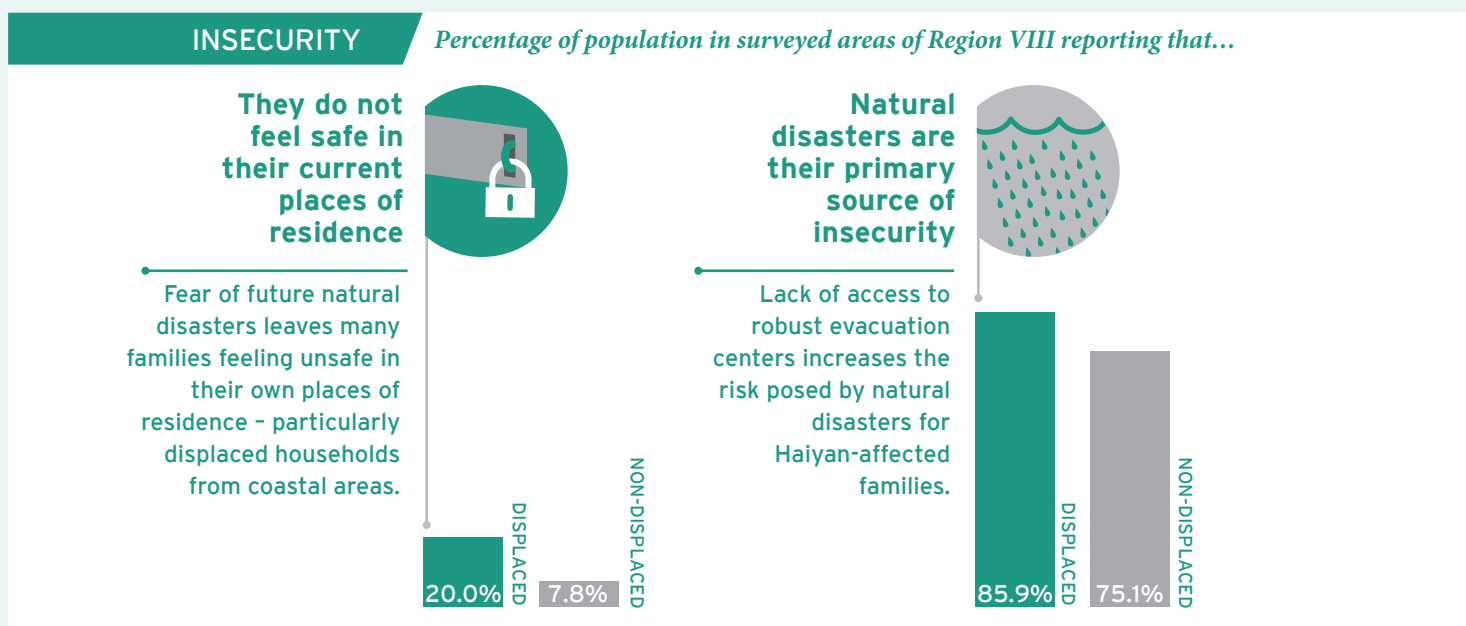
INSECURITY

*Percentage of population in surveyed areas of Region VIII reporting that…*

They do not feel safe in their current places of residence

Fear of future natural disasters leaves many families feeling unsafe in their own places of residence – particularly displaced households from coastal areas.

20.0%
DISPLACED

7.8%
NON-DISPLACED

Natural disasters are their primary source of insecurity

Lack of access to robust evacuation centers increases the risk posed by natural disasters for Haiyan-affected families.

85.9%
DISPLACED

75.1%
NON-DISPLACED